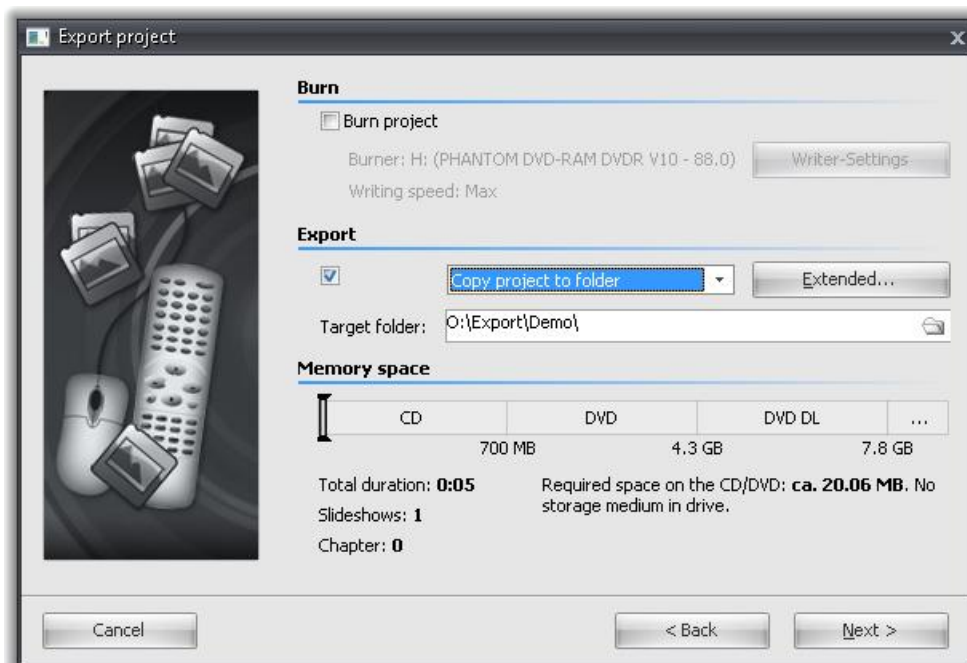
Export project

Burn

Burn project

Burner: H: (PHANTOM DVD-RAM DVDR V10 - 88.0)

Writer-Settings

Writing speed: Max

Export

Copy project to folder

Extended...

Target folder: O:\Export\Demo\

Memory space

| CD | DVD | DVD DL | ... |
|---|---|---|---|

700 MB 4.3 GB 7.8 GB

Total duration: **0:05**

Slideshows: **1**

Chapter: **0**

Required space on the CD/DVD: **ca. 20.06 MB**. No storage medium in drive.

Cancel

< Back

Next >